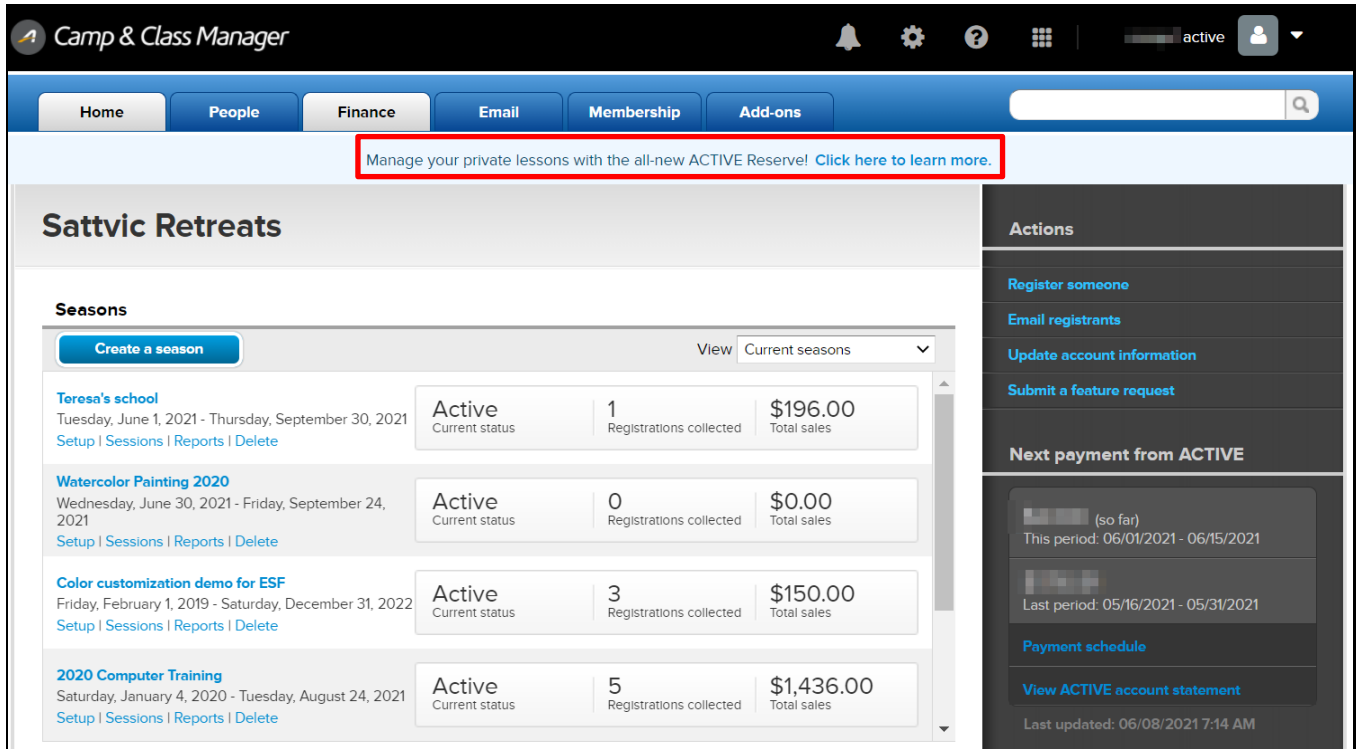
Camp & Class Manager

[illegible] active

Home | People | Finance | Email | Membership | Add-ons

Manage your private lessons with the all-new ACTIVE Reserve! Click here to learn more.

Sattvic Retreats

Seasons

Create a season

View Current seasons

Teresa's school
Tuesday, June 1, 2021 - Thursday, September 30, 2021
Setup | Sessions | Reports | Delete
Active
Current status
1
Registrations collected
$196.00
Total sales

Watercolor Painting 2020
Wednesday, June 30, 2021 - Friday, September 24, 2021
Setup | Sessions | Reports | Delete
Active
Current status
0
Registrations collected
$0.00
Total sales

Color customization demo for ESF
Friday, February 1, 2019 - Saturday, December 31, 2022
Setup | Sessions | Reports | Delete
Active
Current status
3
Registrations collected
$150.00
Total sales

2020 Computer Training
Saturday, January 4, 2020 - Tuesday, August 24, 2021
Setup | Sessions | Reports | Delete
Active
Current status
5
Registrations collected
$1,436.00
Total sales

Actions

Register someone
Email registrants
Update account information
Submit a feature request

Next payment from ACTIVE

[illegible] (so far)
This period: 06/01/2021 - 06/15/2021

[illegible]
Last period: 05/16/2021 - 05/31/2021

Payment schedule

View ACTIVE account statement

Last updated: 06/08/2021 7:14 AM